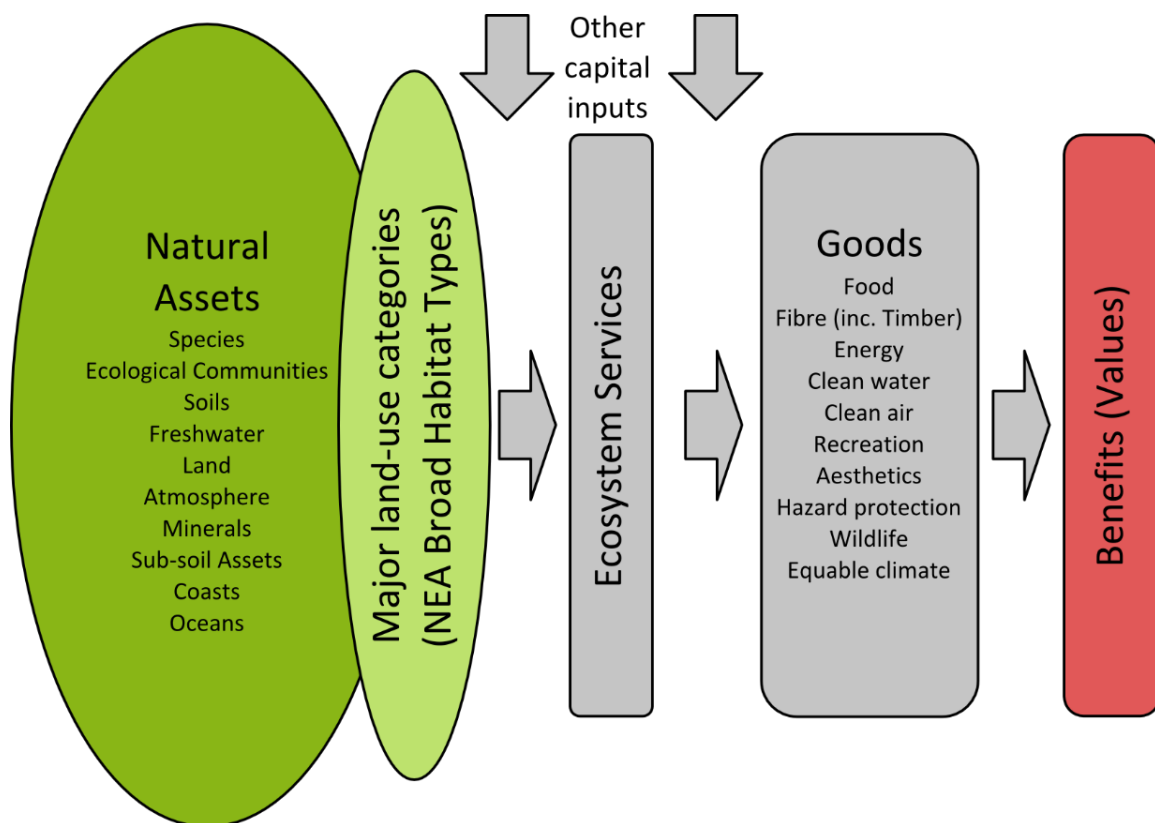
Other capital inputs

Natural Assets
Species
Ecological Communities
Soils
Freshwater
Land
Atmosphere
Minerals
Sub-soil Assets
Coasts
Oceans

Major land-use categories (NEA Broad Habitat Types)

Ecosystem Services

Goods
Food
Fibre (inc. Timber)
Energy
Clean water
Clean air
Recreation
Aesthetics
Hazard protection
Wildlife
Equable climate

Benefits (Values)